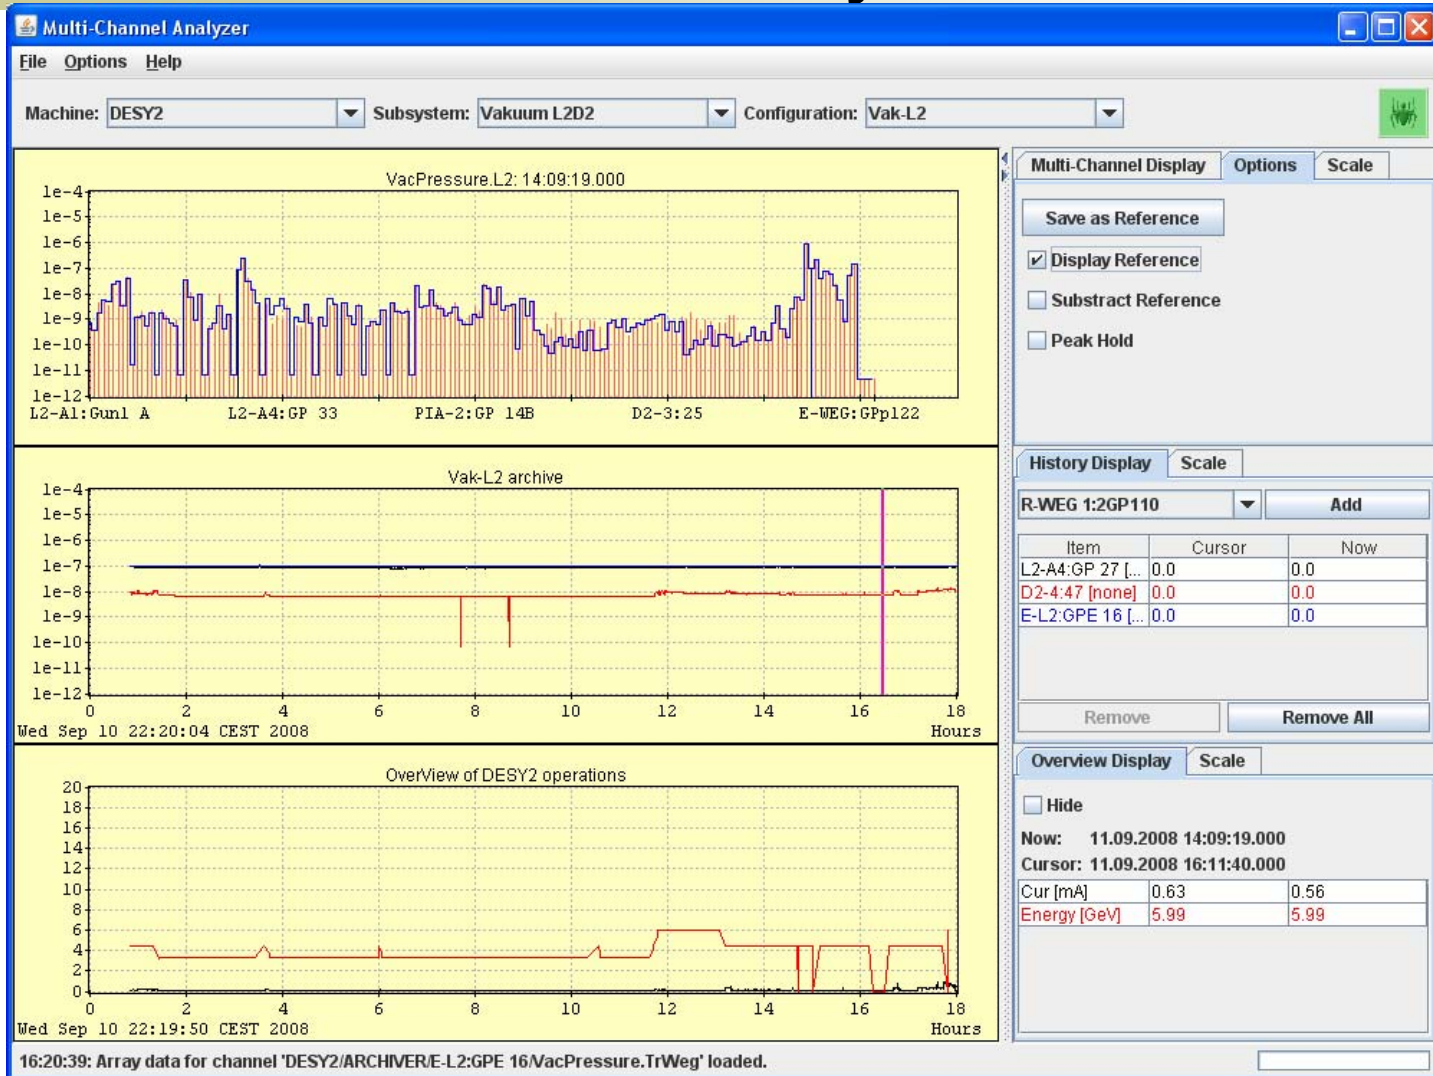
Multi-Channel Analyzer

File Options Help

Machine: DESY2 Subsystem: Vakuum L2D2 Configuration: Vak-L2

VacPressure.L2: 14:09:19.000

1e-4
1e-5
1e-6
1e-7
1e-8
1e-9
1e-10
1e-11
1e-12

L2-A1:Gun1 A L2-A4:GP 33 PIA-2:GP 14B D2-3:25 E-WEG:GPp122

Vak-L2 archive

1e-4
1e-5
1e-6
1e-7
1e-8
1e-9
1e-10
1e-11
1e-12

0 2 4 6 8 10 12 14 16 18
Wed Sep 10 22:20:04 CEST 2008 Hours

OverView of DESY2 operations

20
18
16
14
12
10
8
6
4
2
0

0 2 4 6 8 10 12 14 16 18
Wed Sep 10 22:19:50 CEST 2008 Hours

Multi-Channel Display Options Scale

Save as Reference

Display Reference

Substract Reference

Peak Hold

History Display Scale

R-WEG 1:2GP110 Add

| Item | Cursor | Now |
|---|---|---|
| L2-A4:GP 27 [... | 0.0 | 0.0 |
| D2-4:47 [none] | 0.0 | 0.0 |
| E-L2:GPE 16 [... | 0.0 | 0.0 |

Remove Remove All

Overview Display Scale

Hide

Now: 11.09.2008 14:09:19.000
Cursor: 11.09.2008 16:11:40.000

| Cur [mA] | 0.63 | 0.56 |
|---|---|---|
| Energy [GeV] | 5.99 | 5.99 |

16:20:39: Array data for channel 'DESY2/ARCHIVER/E-L2:GPE 16/VacPressure.TrWeg' loaded.